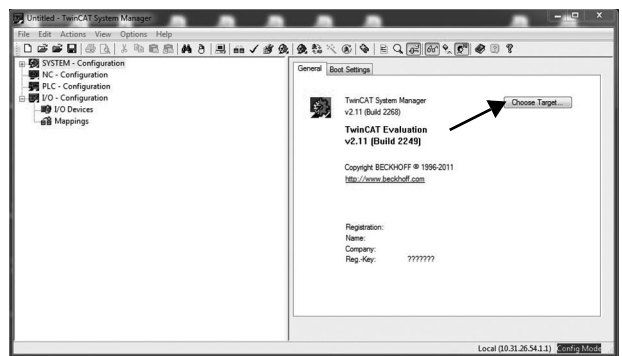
Untitled - TwinCAT System Manager

File Edit Actions View Options Help

SYSTEM - Configuration
NC - Configuration
PLC - Configuration
I/O - Configuration
I/O Devices
Mappings

General Boot Settings

TwinCAT System Manager
v2.11 (Build 2268)

Choose Target...

TwinCAT Evaluation
v2.11 (Build 2249)

Copyright BECKHOFF © 1996-2011
http://www.beckhoff.com

Registration:
Name:
Company:
Reg.-Key: ???????

Local (10.31.26.54.1.1) Config Mode